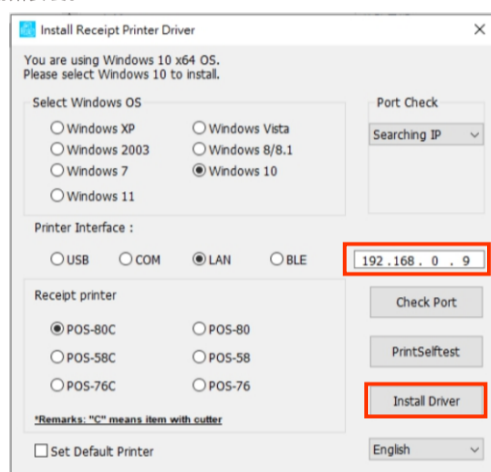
Install Receipt Printer Driver

You are using Windows 10 x64 OS.
Please select Windows 10 to install.

Select Windows OS

Windows XP
Windows Vista
Windows 2003
Windows 8/8.1
Windows 7
Windows 10
Windows 11

Port Check

Searching IP

Printer Interface :

USB
COM
LAN
BLE

192 . 168 . 0 . 9

Receipt printer

POS-80C
POS-80
POS-58C
POS-58
POS-76C
POS-76

*Remarks: "C" means item with cutter

Check Port

PrintSelftest

Install Driver

Set Default Printer

English